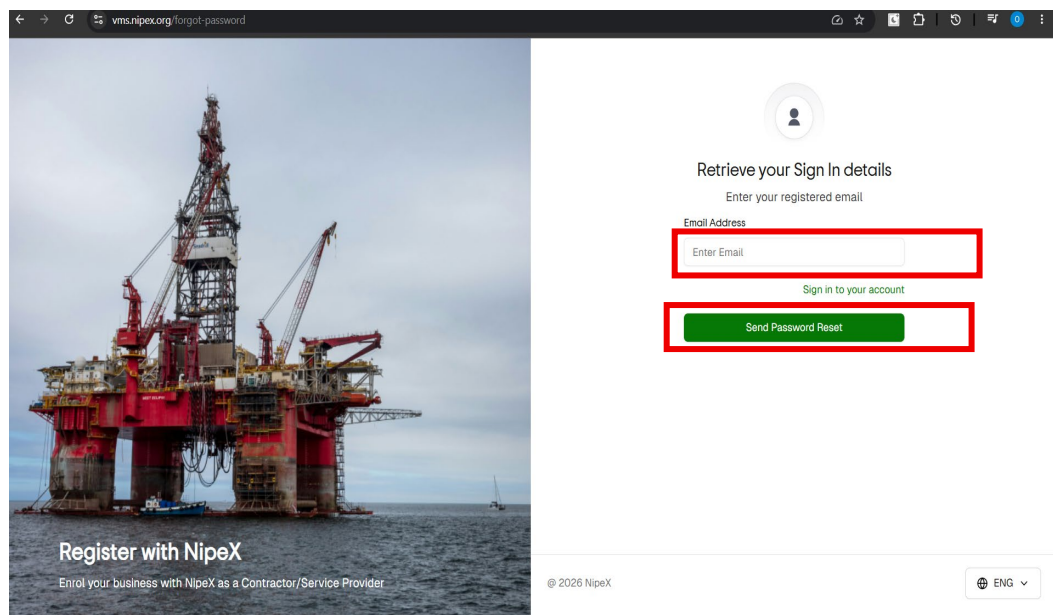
vms.nipex.org/forgot-password

Retrieve your Sign In details

Enter your registered email

Email Address

Enter Email

Sign in to your account

Send Password Reset

Register with NipeX

Enrol your business with NipeX as a Contractor/Service Provider

@ 2026 NipeX

ENG